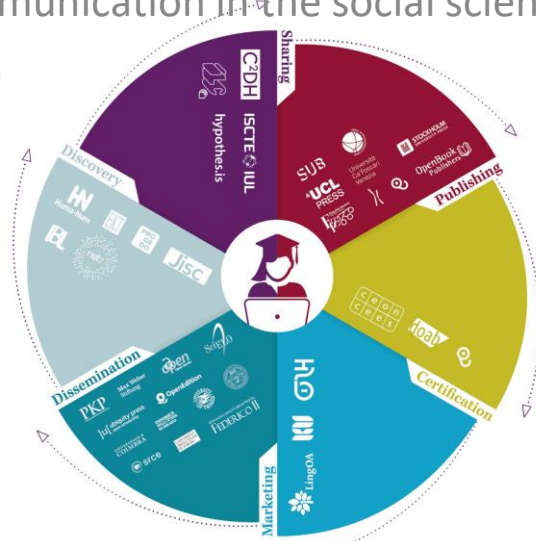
munication in the social scien

Sharing
C²DH
ISCTE IUL
hypothes.is

Publishing
SUB
UCL PRESS
Università Ca'Foscari Venezia
STOCKHOLM UNIVERSITY PRESS
OpenBook Publishers

Certification
ceon cees
doab

Marketing
LingOA

Dissemination
PKP
Max Weber Stiftung
ubiquity press
open
OpenEdition
FEDERICO II
COIMBRA
srce

Discovery
Huma-Num
Jisc